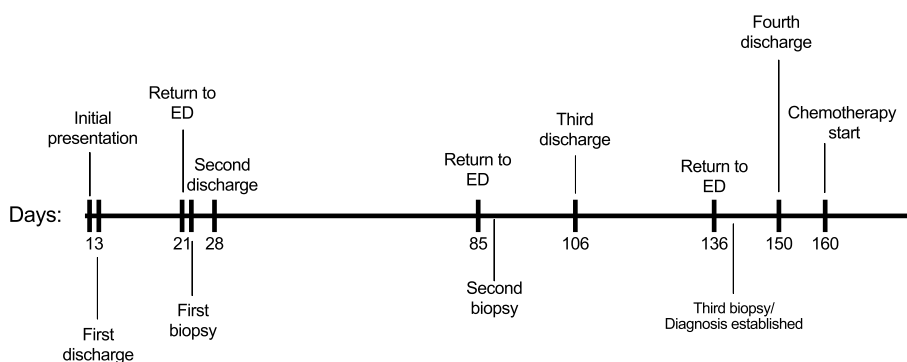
Initial presentation

Return to ED

Second discharge

Return to ED

Third discharge

Return to ED

Fourth discharge

Chemotherapy start

Days:

13

21

28

85

106

136

150

160

First discharge

First biopsy

Second biopsy

Third biopsy/ Diagnosis established